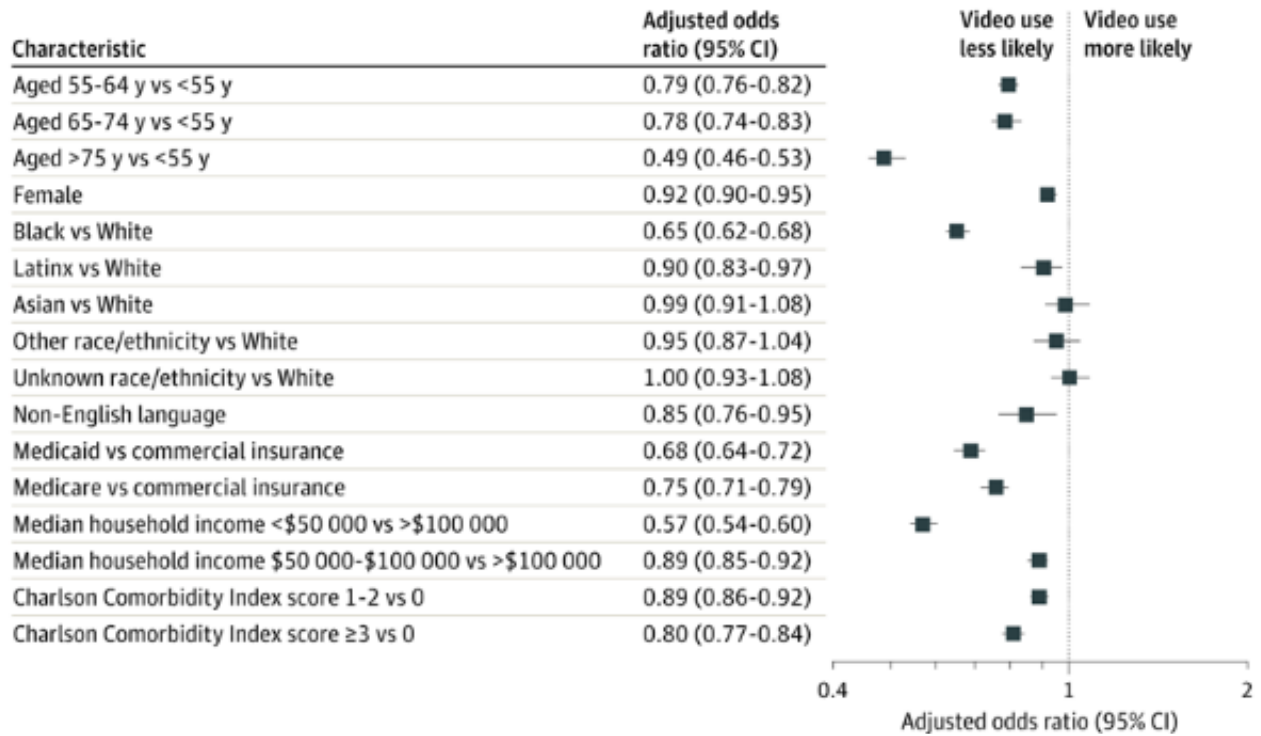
| Characteristic | Adjusted odds ratio (95% CI) |
|---|---|
| Aged 55-64 y vs <55 y | 0.79 (0.76-0.82) |
| Aged 65-74 y vs <55 y | 0.78 (0.74-0.83) |
| Aged >75 y vs <55 y | 0.49 (0.46-0.53) |
| Female | 0.92 (0.90-0.95) |
| Black vs White | 0.65 (0.62-0.68) |
| Latinx vs White | 0.90 (0.83-0.97) |
| Asian vs White | 0.99 (0.91-1.08) |
| Other race/ethnicity vs White | 0.95 (0.87-1.04) |
| Unknown race/ethnicity vs White | 1.00 (0.93-1.08) |
| Non-English language | 0.85 (0.76-0.95) |
| Medicaid vs commercial insurance | 0.68 (0.64-0.72) |
| Medicare vs commercial insurance | 0.75 (0.71-0.79) |
| Median household income <\$50 000 vs >\$100 000 | 0.57 (0.54-0.60) |
| Median household income \$50 000-\$100 000 vs >\$100 000 | 0.89 (0.85-0.92) |
| Charlson Comorbidity Index score 1-2 vs 0 | 0.89 (0.86-0.92) |
| Charlson Comorbidity Index score ≥3 vs 0 | 0.80 (0.77-0.84) |

Video use less likely

Video use more likely

0.4

1

2

Adjusted odds ratio (95% CI)